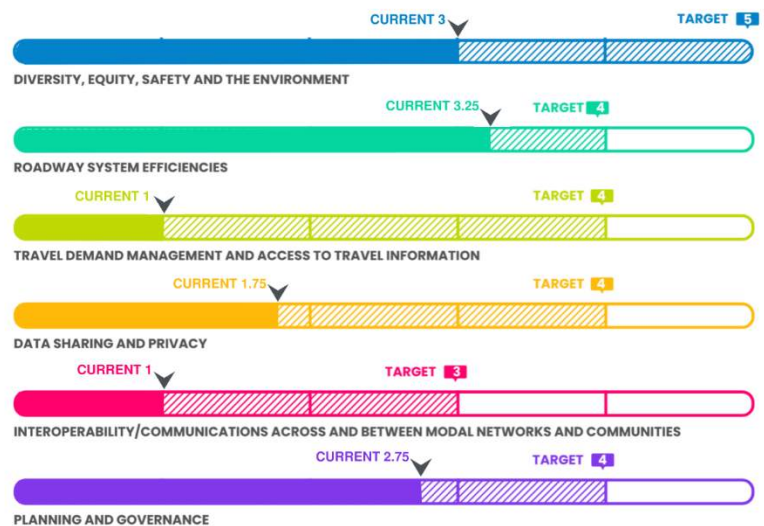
CURRENT 3
TARGET 5
DIVERSITY, EQUITY, SAFETY AND THE ENVIRONMENT

CURRENT 3.25
TARGET 4
ROADWAY SYSTEM EFFICIENCIES

CURRENT 1
TARGET 4
TRAVEL DEMAND MANAGEMENT AND ACCESS TO TRAVEL INFORMATION

CURRENT 1.75
TARGET 4
DATA SHARING AND PRIVACY

CURRENT 1
TARGET 3
INTEROPERABILITY/COMMUNICATIONS ACROSS AND BETWEEN MODAL NETWORKS AND COMMUNITIES

CURRENT 2.75
TARGET 4
PLANNING AND GOVERNANCE